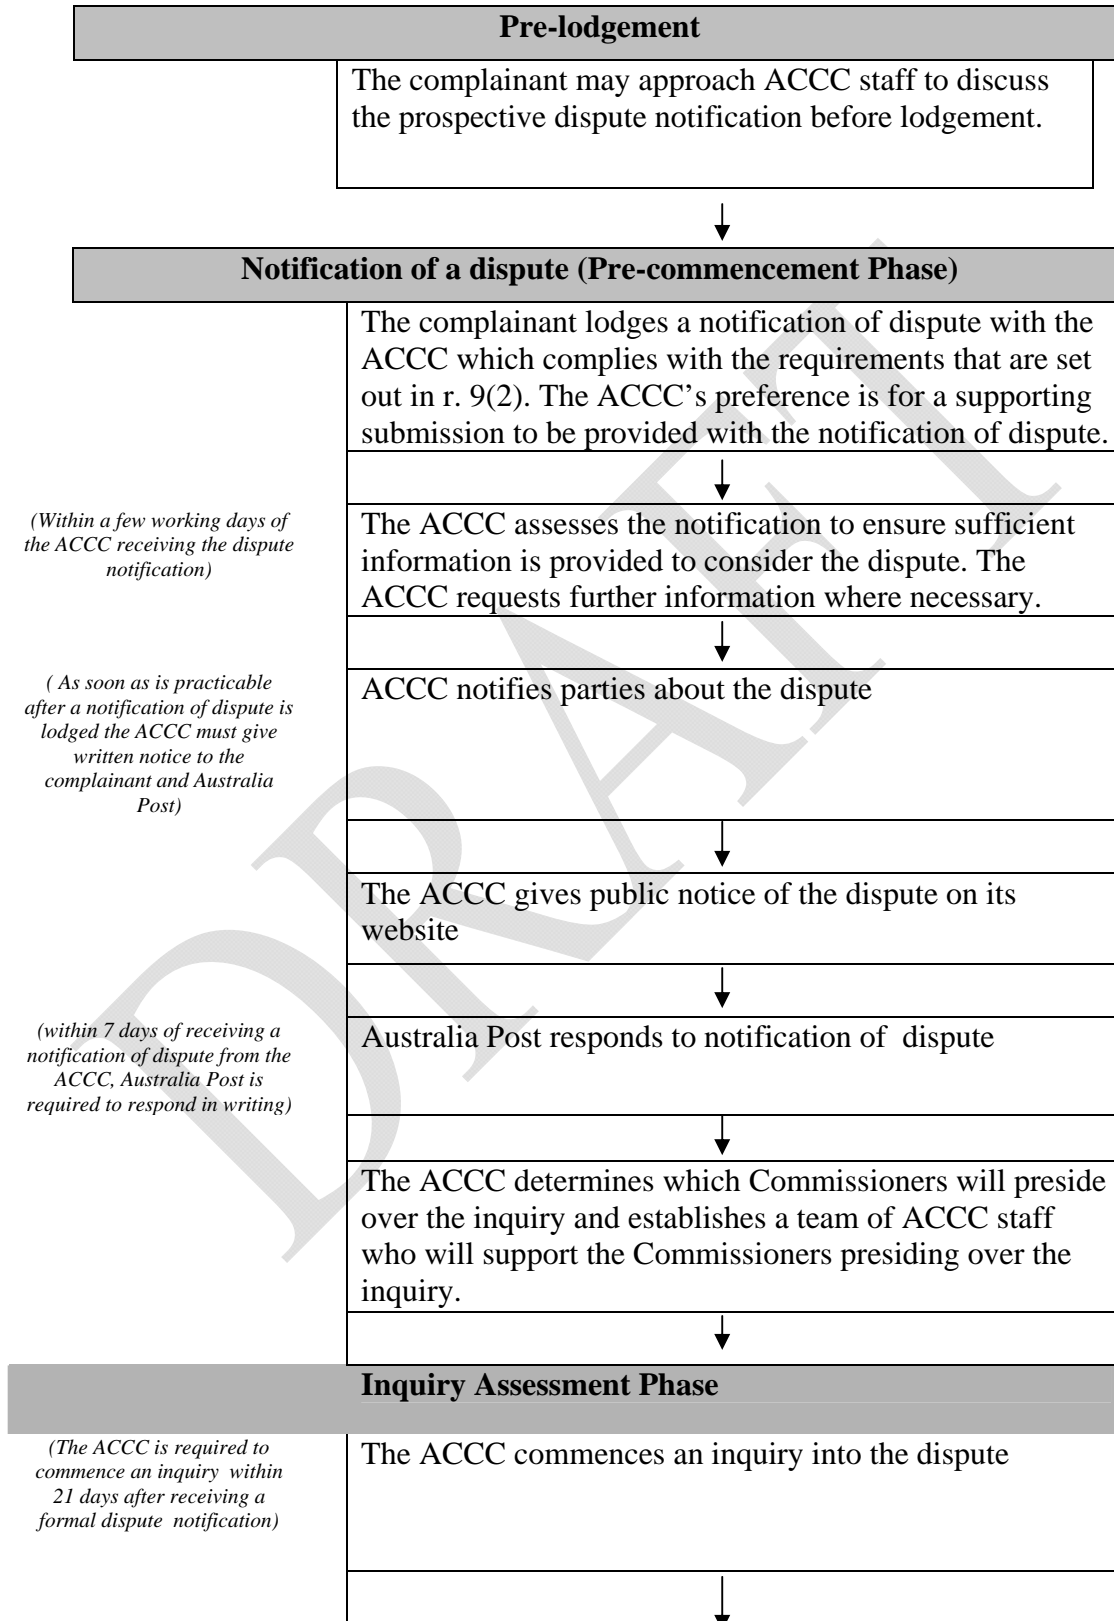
DRAFT

**Pre-lodgement**

The complainant may approach ACCC staff to discuss the prospective dispute notification before lodgement.

**Notification of a dispute (Pre-commencement Phase)**

The complainant lodges a notification of dispute with the ACCC which complies with the requirements that are set out in r. 9(2). The ACCC's preference is for a supporting submission to be provided with the notification of dispute.

*(Within a few working days of the ACCC receiving the dispute notification)*

The ACCC assesses the notification to ensure sufficient information is provided to consider the dispute. The ACCC requests further information where necessary.

*( As soon as is practicable after a notification of dispute is lodged the ACCC must give written notice to the complainant and Australia Post)*

ACCC notifies parties about the dispute

The ACCC gives public notice of the dispute on its website

*(within 7 days of receiving a notification of dispute from the ACCC, Australia Post is required to respond in writing)*

Australia Post responds to notification of dispute

The ACCC determines which Commissioners will preside over the inquiry and establishes a team of ACCC staff who will support the Commissioners presiding over the inquiry.

**Inquiry Assessment Phase**

*(The ACCC is required to commence an inquiry within 21 days after receiving a formal dispute notification)*

The ACCC commences an inquiry into the dispute